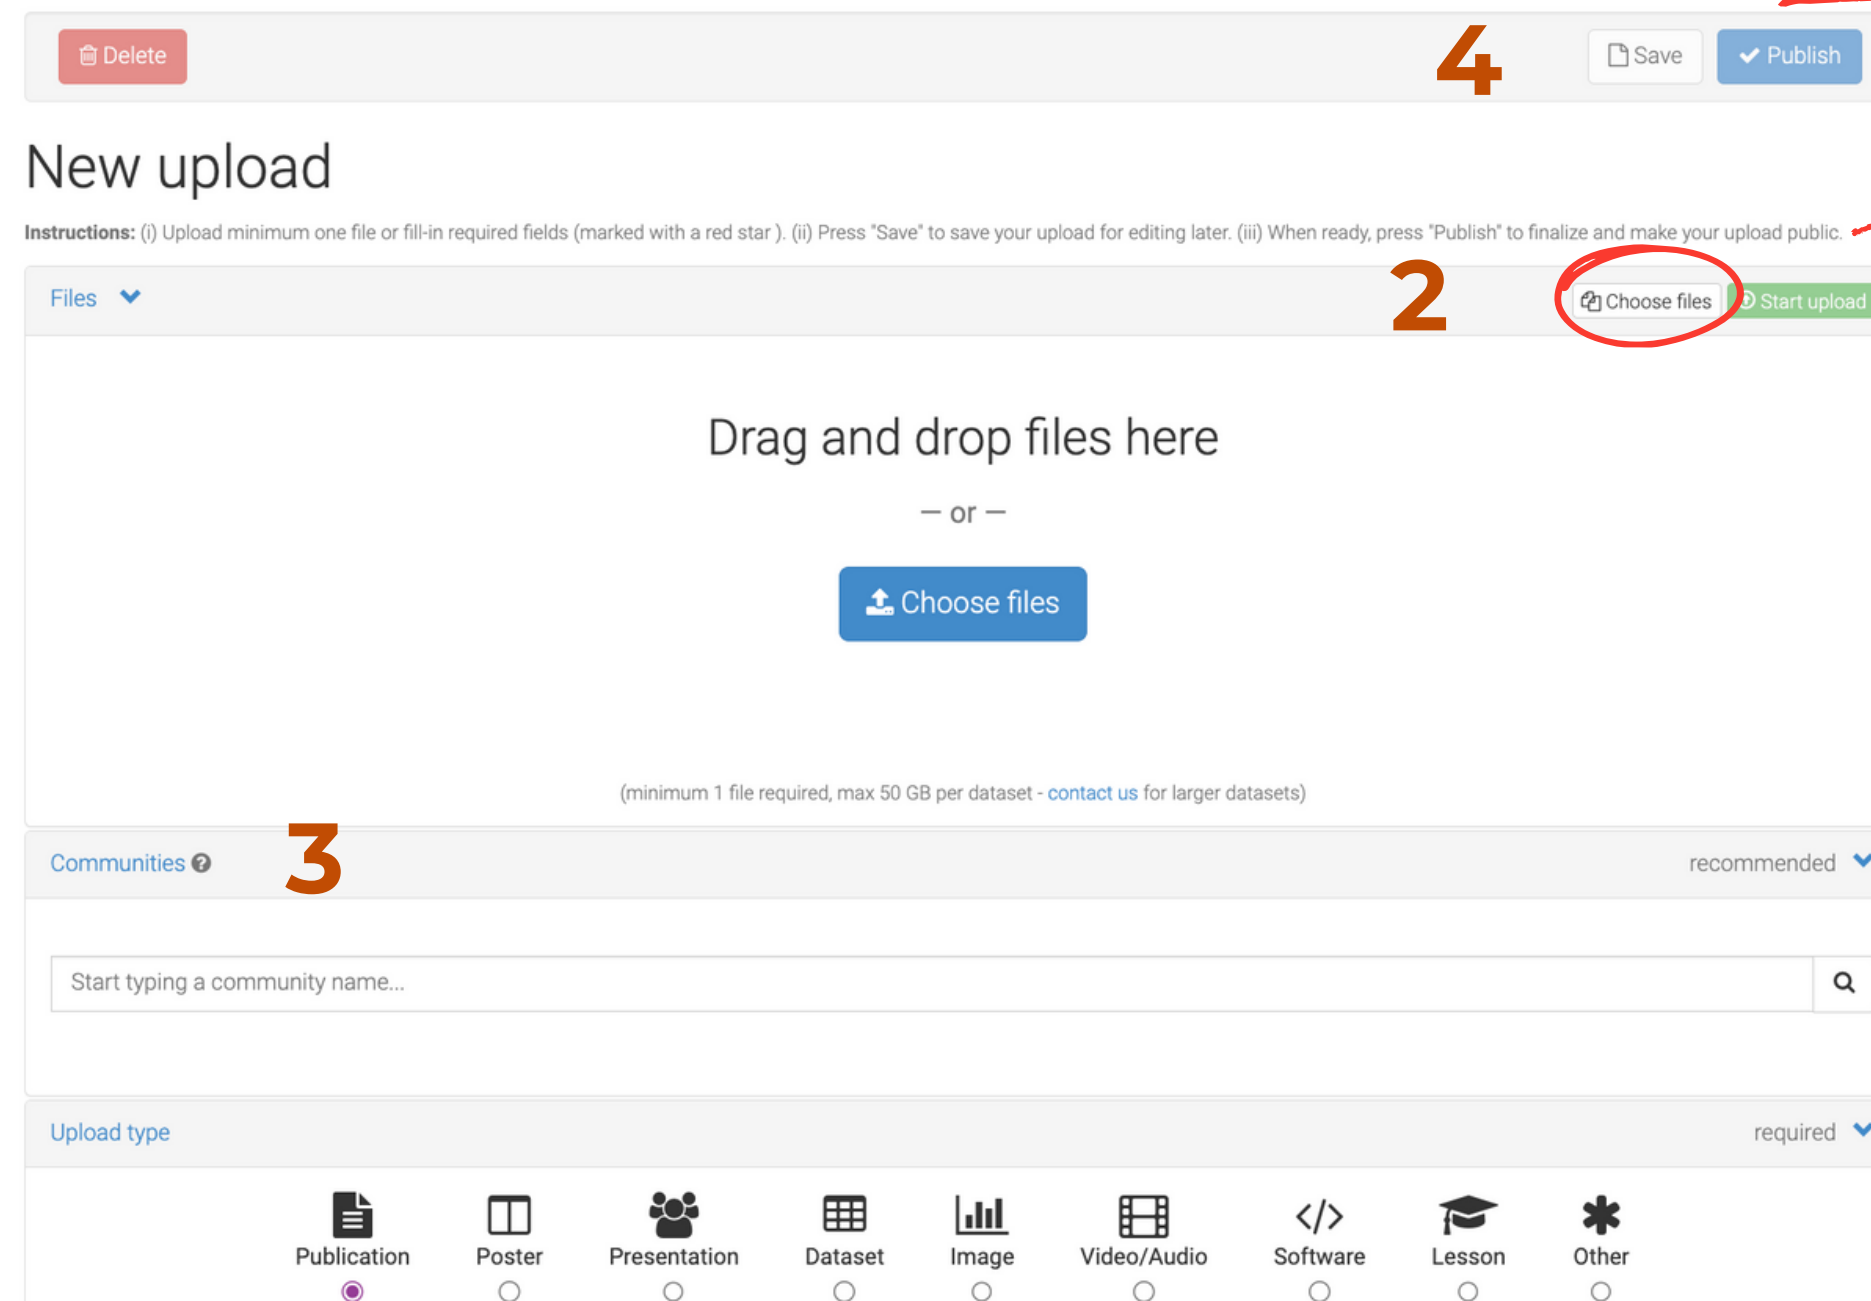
Delete

4

Save

Publish

New upload

Instructions: (i) Upload minimum one file or fill-in required fields (marked with a red star ). (ii) Press "Save" to save your upload for editing later. (iii) When ready, press "Publish" to finalize and make your upload public.

Files

2

Choose files

Start upload

Drag and drop files here

— or —

Choose files

(minimum 1 file required, max 50 GB per dataset - contact us for larger datasets)

Communities

3

recommended

Start typing a community name...

Upload type

required

Publication

Poster

Presentation

Dataset

Image

Video/Audio

Software

Lesson

Other